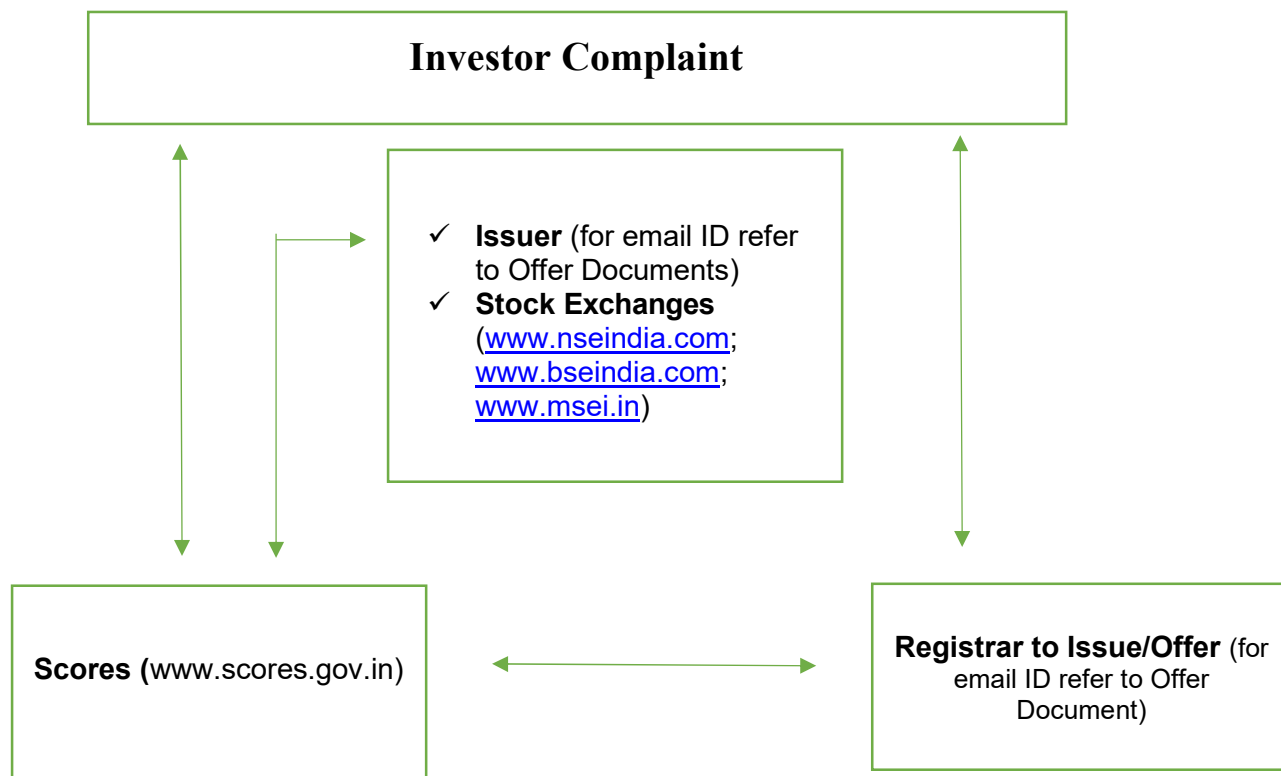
Investor Complaint

✓ Issuer (for email ID refer to Offer Documents)
✓ Stock Exchanges (www.nseindia.com; www.bseindia.com; www.msei.in)

Scores (www.scores.gov.in)

Registrar to Issue/Offer (for email ID refer to Offer Document)